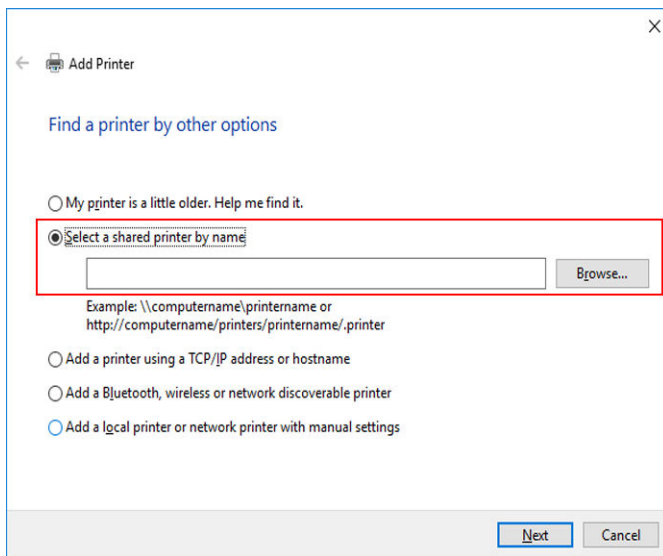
Add Printer

Find a printer by other options

My printer is a little older. Help me find it.

Select a shared printer by name

Browse...

Example: \\computername\printername or http://computername/printers/printername/.printer

Add a printer using a TCP/IP address or hostname

Add a Bluetooth, wireless or network discoverable printer

Add a local printer or network printer with manual settings

Next

Cancel